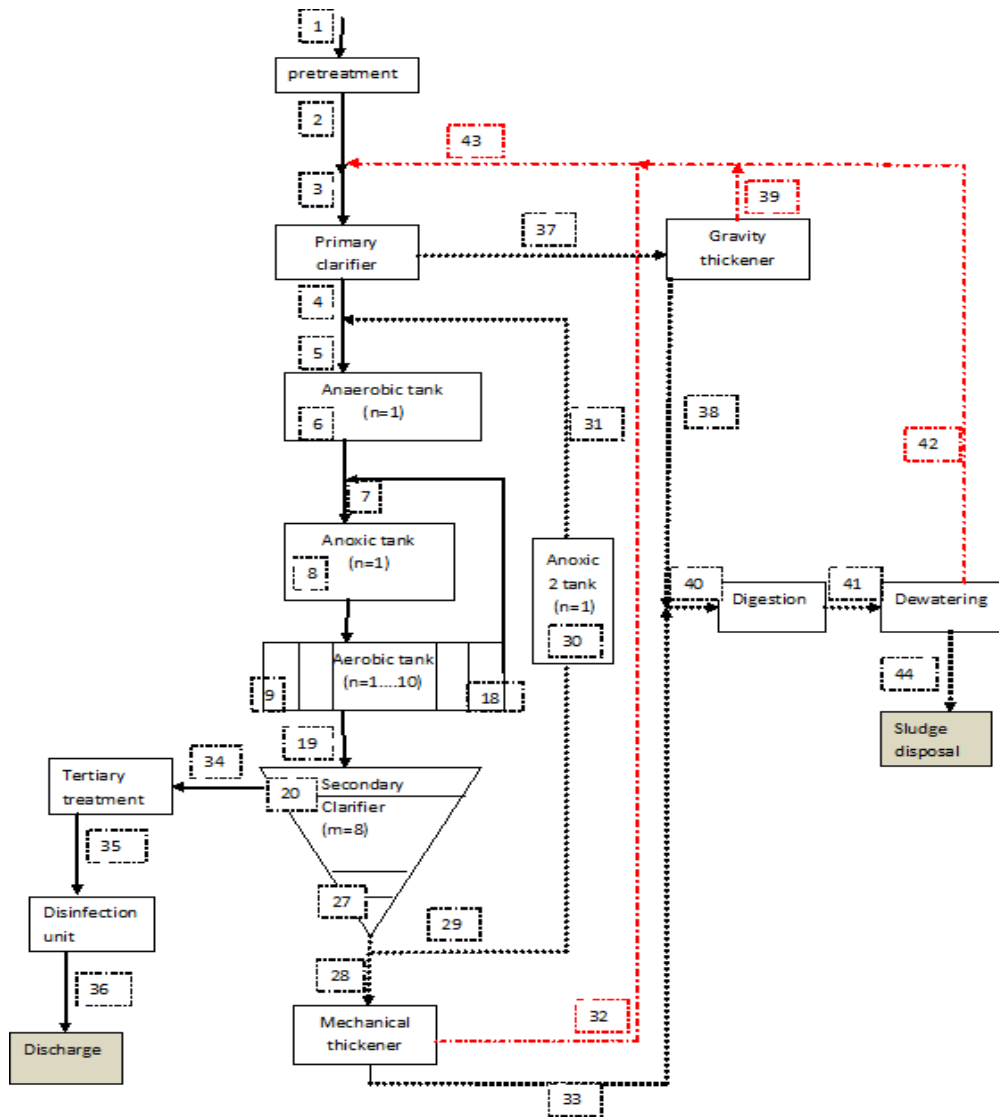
1
pretreatment
2
43
3
39
Primary clarifier
37
Gravity thickener
4
5
Anaerobic tank (n=1)
6
31
38
42
7
Anoxic tank (n=1)
8
Anoxic 2 tank (n=1)
30
40
Digestion
41
Dewatering
Aerobic tank (n=1....10)
9
18
44
Sludge disposal
19
34
Tertiary treatment
20
Secondary Clarifier (m=8)
35
27
Disinfection unit
29
28
36
32
Mechanical thickener
Discharge
33